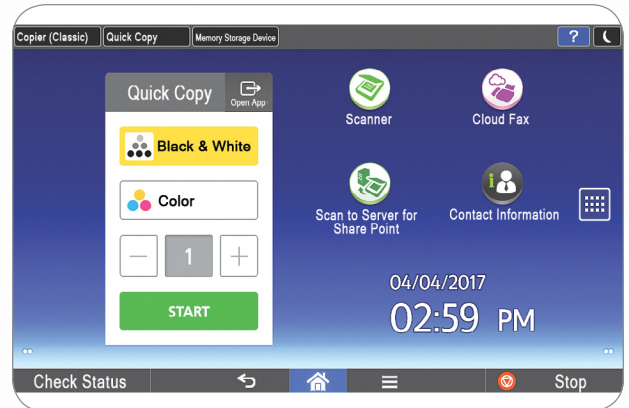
Copier (Classic) Quick Copy Memory Storage Device

?

Quick Copy

Open App

Black & White

Color

$-$ 1 $+$

START

Scanner

Cloud Fax

Scan to Server for Share Point

Contact Information

04/04/2017

02:59 PM

Check Status

Stop